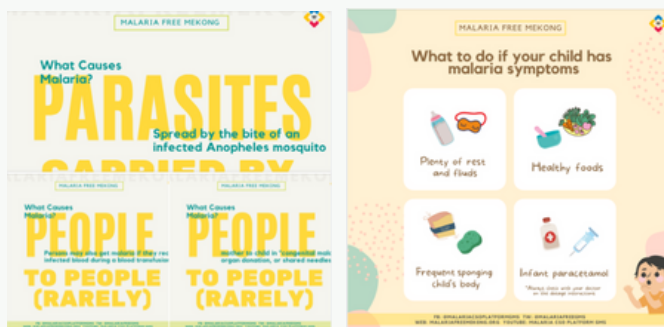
MALARIA FREE MEKONG

What Causes Malaria?

PARASITES

Spread by the bite of an infected Anopheles mosquito

CARRIED BY

MALARIA FREE MEKONG

What Causes Malaria?

PEOPLE

Persons may also get malaria if they re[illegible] infected blood during a blood transfu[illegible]

TO PEOPLE (RARELY)

MALARIA FREE MEKONG

What Causes Malaria?

PEOPLE

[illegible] mother to child in "congenital mal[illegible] organ donation, or shared needles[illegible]

TO PEOPLE (RARELY)

MALARIA FREE MEKONG

What to do if your child has malaria symptoms

Plenty of rest and fluids

Healthy foods

Frequent sponging child's body

Infant paracetamol

*Always check with your doctor on dosage instructions

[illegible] MALARIAFREEMEKONG.ORG YOUTUBE: MALARIA C2D PLATFORM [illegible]